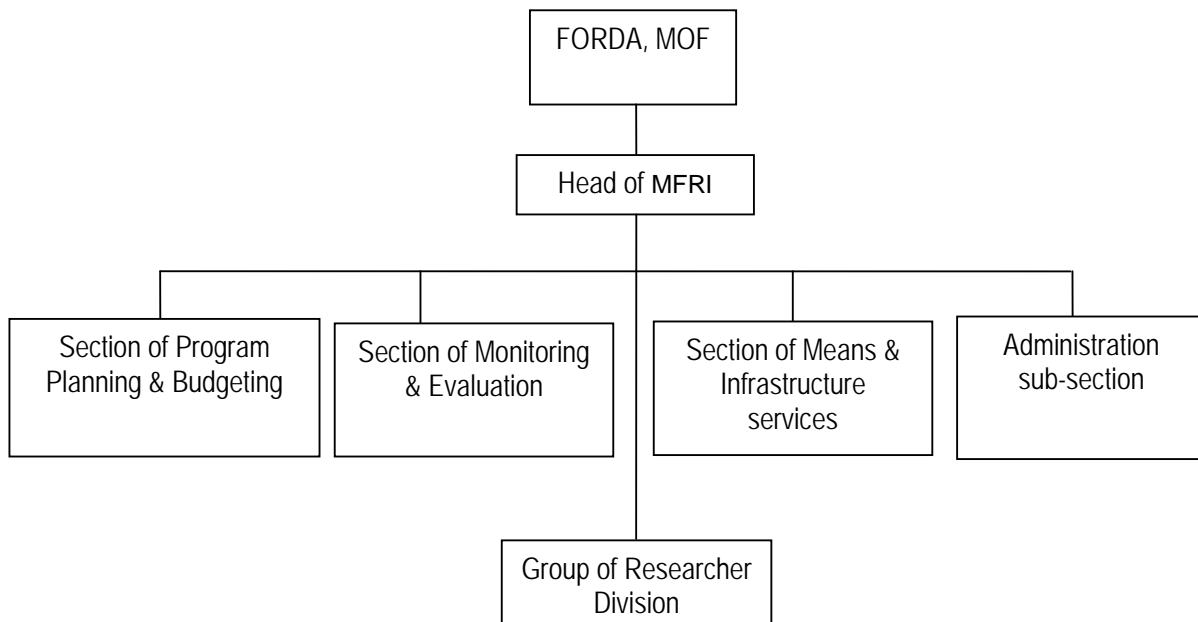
FORDA, MOF

Head of MFRI

Section of Program Planning & Budgeting

Section of Monitoring & Evaluation

Section of Means & Infrastructure services

Administration sub-section

Group of Researcher Division